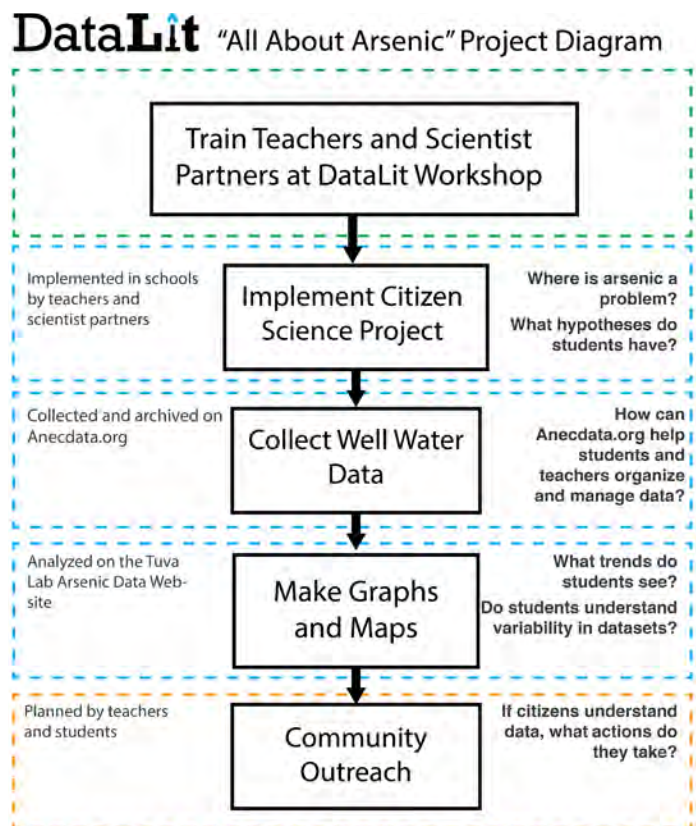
DataLit "All About Arsenic" Project Diagram

Train Teachers and Scientist Partners at DataLit Workshop

Implemented in schools by teachers and scientist partners

Implement Citizen Science Project

Where is arsenic a problem?

What hypotheses do students have?

Collected and archived on Anecdata.org

Collect Well Water Data

How can Anecdata.org help students and teachers organize and manage data?

Analyzed on the Tuva Lab Arsenic Data Website

Make Graphs and Maps

What trends do students see?

Do students understand variability in datasets?

Planned by teachers and students

Community Outreach

If citizens understand data, what actions do they take?